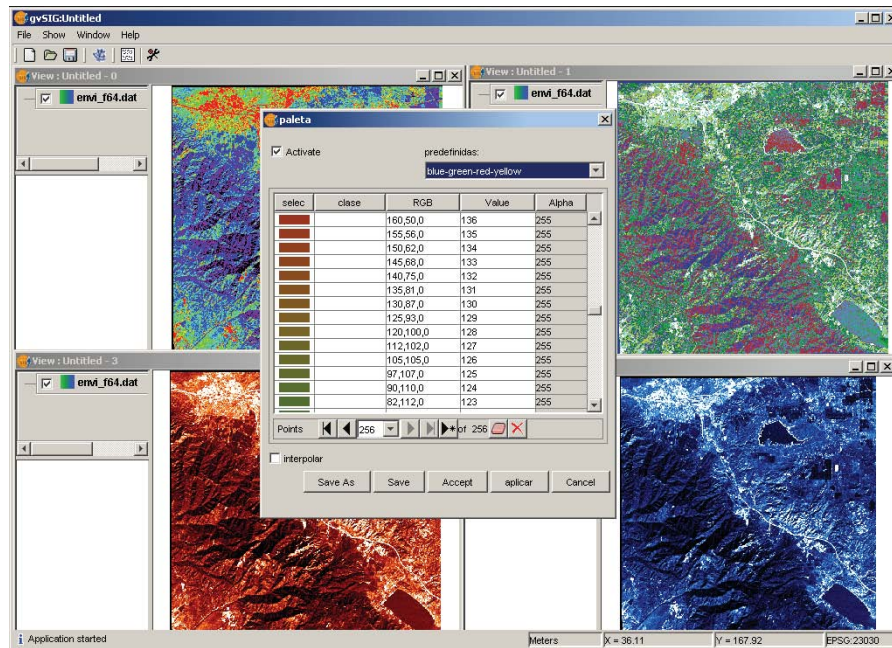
gvSIG:Untitled

File Show Window Help

View : Untitled - 0

envi_f64.dat

View : Untitled - 1

envi_f64.dat

View : Untitled - 3

envi_f64.dat

paleta

Activate

predefinidas:

blue-green-red-yellow

| selec | clase | RGB | Value | Alpha |
|---|---|---|---|---|
| | | 160,50,0 | 136 | 255 |
| | | 155,56,0 | 135 | 255 |
| | | 150,62,0 | 134 | 255 |
| | | 145,68,0 | 133 | 255 |
| | | 140,75,0 | 132 | 255 |
| | | 135,81,0 | 131 | 255 |
| | | 130,87,0 | 130 | 255 |
| | | 125,93,0 | 129 | 255 |
| | | 120,100,0 | 128 | 255 |
| | | 112,102,0 | 127 | 255 |
| | | 105,105,0 | 126 | 255 |
| | | 97,107,0 | 125 | 255 |
| | | 90,110,0 | 124 | 255 |
| | | 82,112,0 | 123 | 255 |

Points 256 of 256

interpolar

Save As Save Accept aplicar Cancel

Application started

Meters X = 36.11 Y = 167.92 EPSG:23030